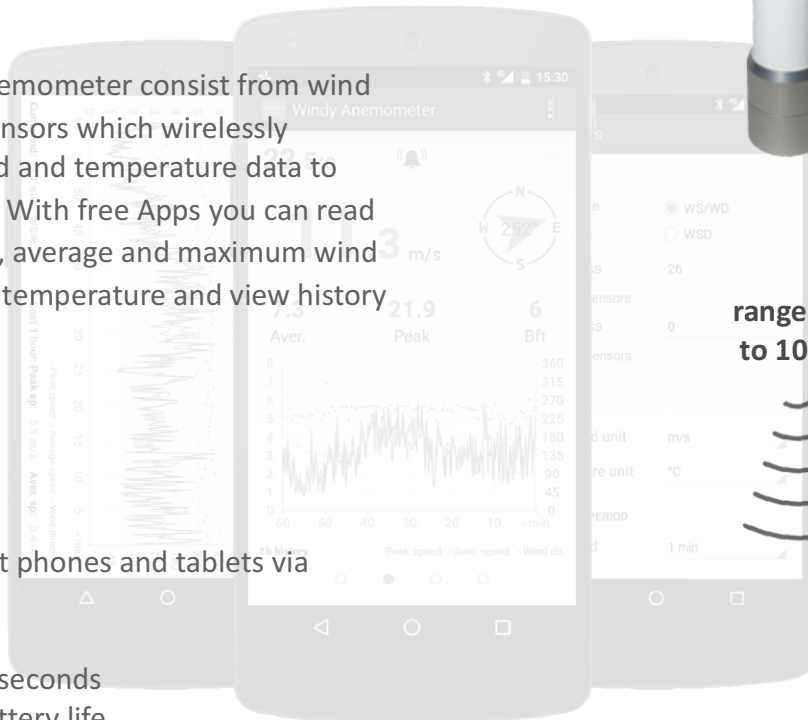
emometer consist from wind
nsors which wirelessly
d and temperature data to
With free Apps you can read
, average and maximum wind
temperature and view history

t phones and tablets via

seconds

15:30
Windy Anemometer
N
W 252° E
S
3 m/s
7.3
Aver.
21.9
Peak
6
Bft
8
7
6
5
4
3
2
1
0
360
315
270
225
180
135
90
45
0
60 50 40 30 20 10 min
1h history
Peak speed Aver. speed Wind dir.

Last 1 hour Peak sp: 5.8 m/s Aver. sp: 3.4
Peak speed Average speed Wind direc
30 25 20 15 10 5

WS/WD
WSD
26
ensors
0
ensors
d unit m/s
re unit °C
PERIOD
1 min

range
to 10